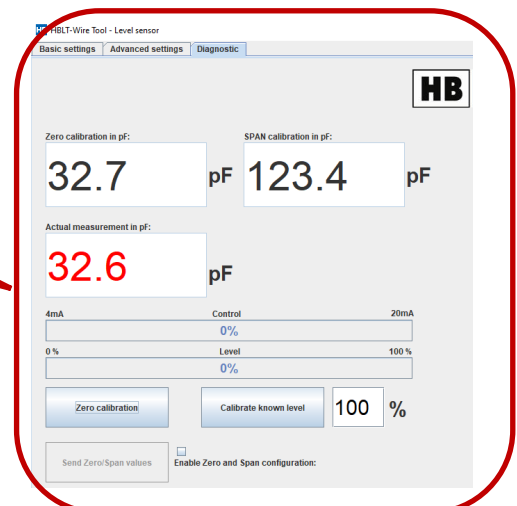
HB HBLT-Wire Tool - Level sensor

Basic settings | Advanced settings | Diagnostic

HB

Zero calibration in pF:
32.7 pF

SPAN calibration in pF:
123.4 pF

Actual measurement in pF:
32.6 pF

4mA Control 20mA
0%

0 % Level 100 %
0%

Zero calibration

Calibrate known level

100 %

Send Zero/Span values

Enable Zero and Span configuration: